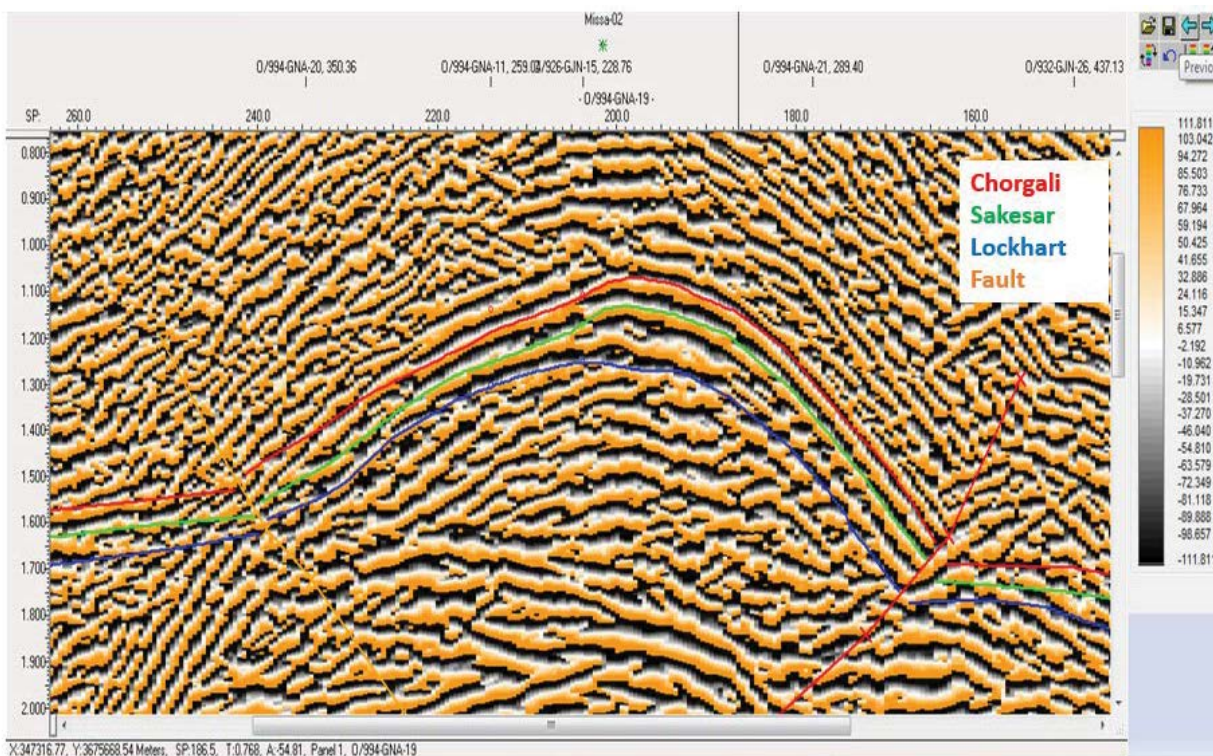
Missa-02

0/994-GNA-20, 350.36

0/994-GNA-11, 259.00/926-GJN-15, 228.76

- 0/994-GNA-19 -

0/994-GNA-21, 289.40

0/932-GJN-26, 437.13

Previo

SP: 260.0 240.0 220.0 200.0 180.0 160.0

0.800
0.900
1.000
1.100
1.200
1.300
1.400
1.500
1.600
1.700
1.800
1.900
2.000

Chorgali
Sakesar
Lockhart
Fault

111.811
103.042
94.272
85.503
76.733
67.964
59.194
50.425
41.655
32.886
24.116
15.347
6.577
-2.192
-10.962
-19.731
-28.501
-37.270
-46.040
-54.810
-63.579
-72.349
-81.118
-89.888
-98.657
-111.81

X:347316.77, Y:3675668.54 Meters, SP:186.5, T:0.768, A:-54.81, Panel 1, 0/994-GNA-19